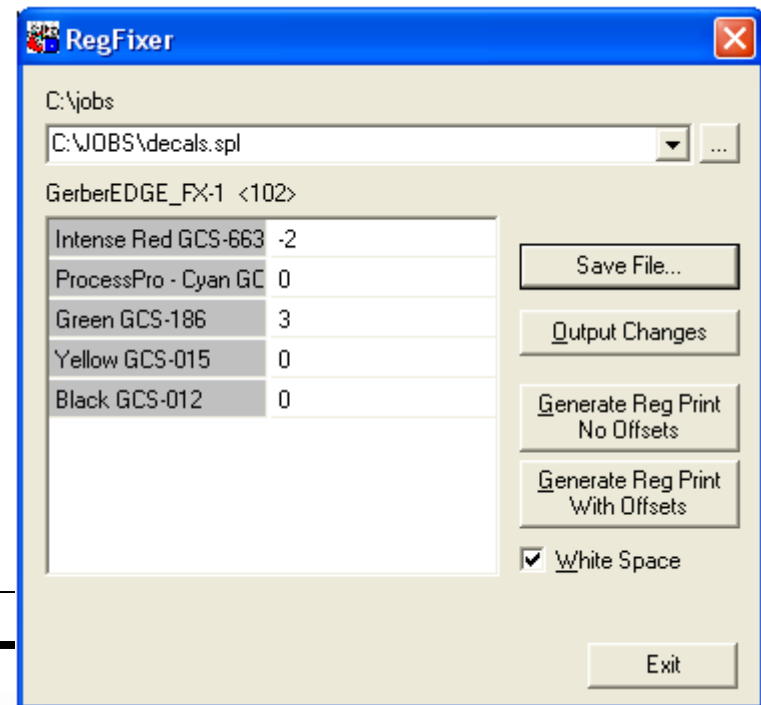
RegFixer

C:\jobs

C:\JOBS\decals.spl

...

GerberEDGE_FX-1 <102>

| | |
|---|---|
| Intense Red GCS-663 | -2 |
| ProcessPro - Cyan GC | 0 |
| Green GCS-186 | 3 |
| Yellow GCS-015 | 0 |
| Black GCS-012 | 0 |

Save File...

Output Changes

Generate Reg Print No Offsets

Generate Reg Print With Offsets

White Space

Exit